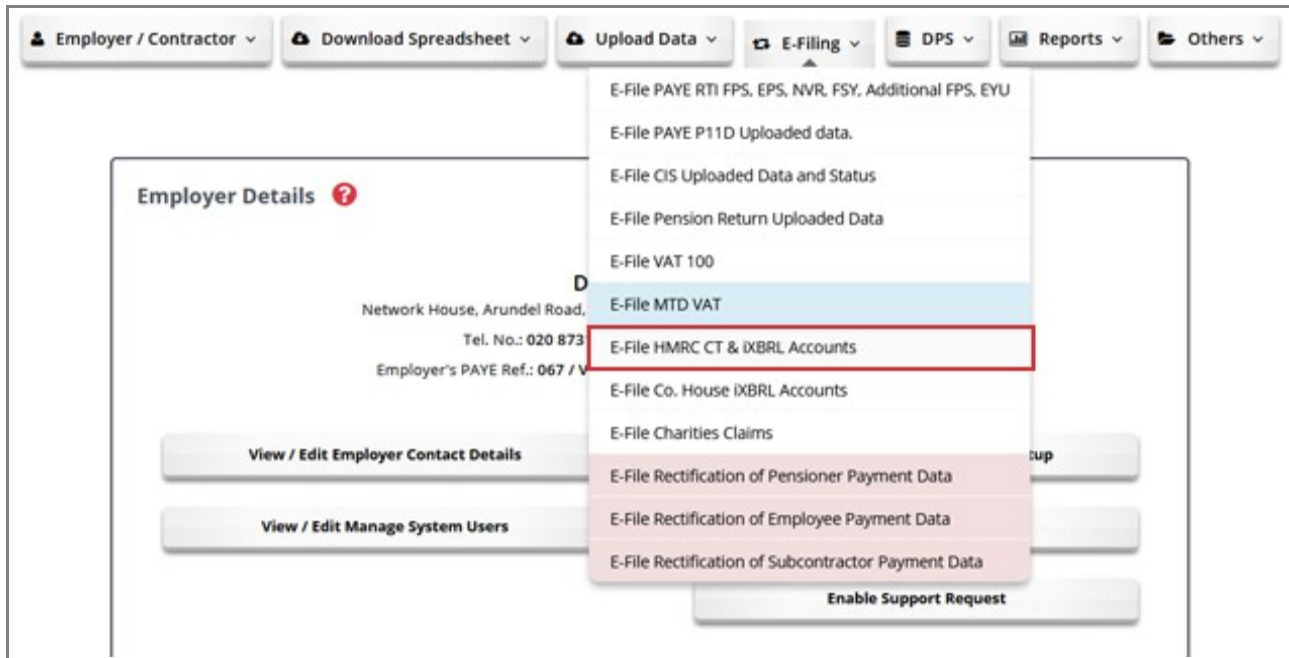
Employer / Contractor
Download Spreadsheet
Upload Data
E-Filing
DPS
Reports
Others

E-File PAYE RTI FPS, EPS, NVR, FSY, Additional FPS, EYU
E-File PAYE P11D Uploaded data.
E-File CIS Uploaded Data and Status
E-File Pension Return Uploaded Data
E-File VAT 100
E-File MTD VAT
E-File HMRC CT & iXBRL Accounts
E-File Co. House iXBRL Accounts
E-File Charities Claims
E-File Rectification of Pensioner Payment Data
E-File Rectification of Employee Payment Data
E-File Rectification of Subcontractor Payment Data

Employer Details

D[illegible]
Network House, Arundel Road, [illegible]
Tel. No.: 020 873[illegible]
Employer's PAYE Ref.: 067 / V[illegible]

View / Edit Employer Contact Details
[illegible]tup
View / Edit Manage System Users
Enable Support Request